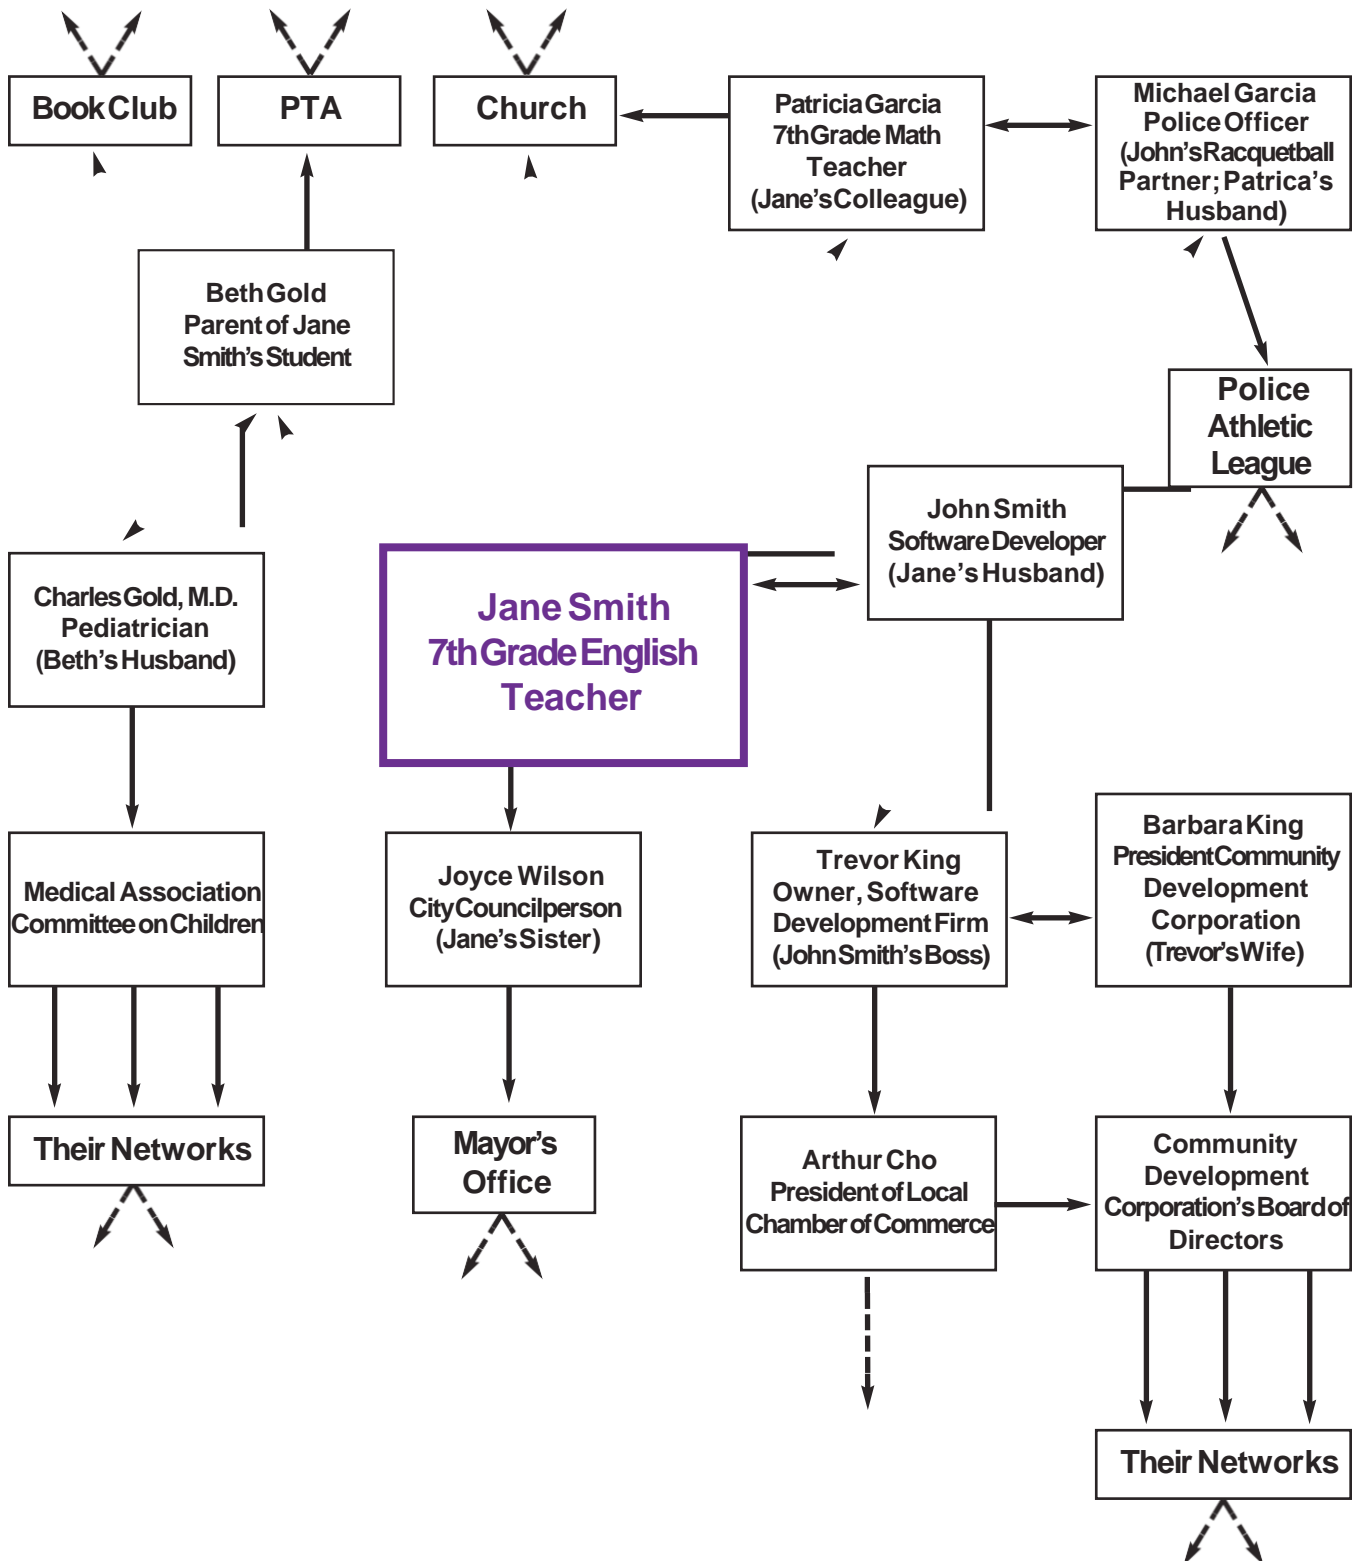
Book Club

PTA

Church

Patricia Garcia 7th Grade Math Teacher (Jane's Colleague)

Michael Garcia Police Officer (John's Racquetball Partner; Patrica's Husband)

Beth Gold Parent of Jane Smith's Student

Police Athletic League

John Smith Software Developer (Jane's Husband)

Jane Smith 7th Grade English Teacher

Charles Gold, M.D. Pediatrician (Beth's Husband)

Medical Association Committee on Children

Joyce Wilson City Councilperson (Jane's Sister)

Trevor King Owner, Software Development Firm (John Smith's Boss)

Barbara King President Community Development Corporation (Trevor's Wife)

Their Networks

Mayor's Office

Arthur Cho President of Local Chamber of Commerce

Community Development Corporation's Board of Directors

Their Networks